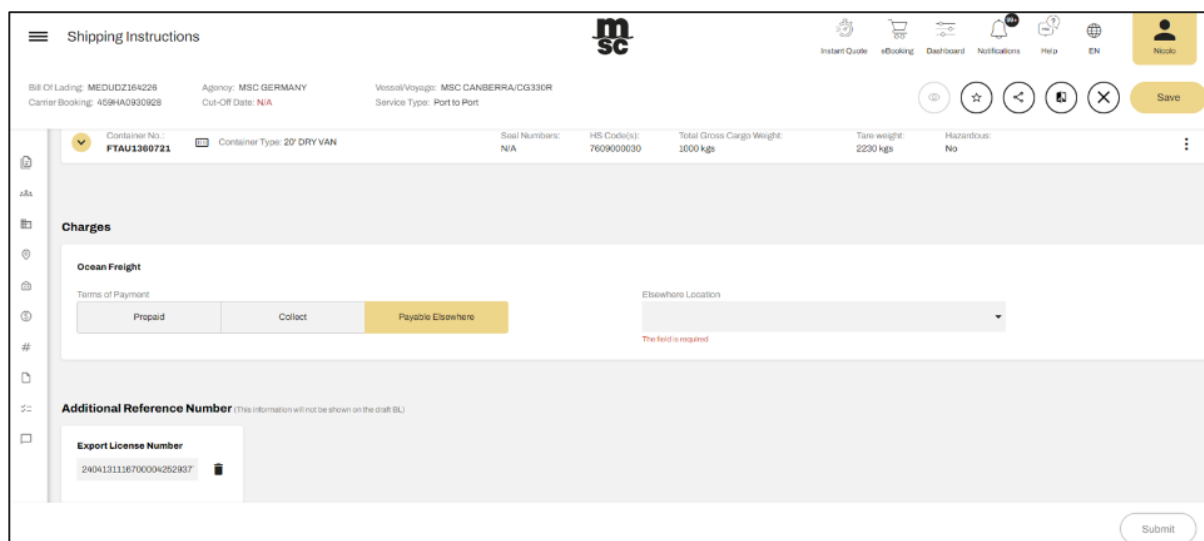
Shipping Instructions

msc

Instant Quote eBooking Dashboard Notifications Help EN Nicolo

99+

Bill Of Lading: MEDUDZ164226
Carrier Booking: 459HA0930928

Agency: MSC GERMANY
Cut-Off Date: N/A

Vessel/Voyage: MSC CANBERRA/CG330R
Service Type: Port to Port

Save

Container No.: FTAU1360721
Container Type: 20' DRY VAN
Seal Numbers: N/A
HS Code(s): 7609000030
Total Gross Cargo Weight: 1000 kgs
Tare weight: 2230 kgs
Hazardous: No

Charges

Ocean Freight

Terms of Payment

| Prepaid | Collect | Payable Elsewhere |
|---|---|---|

Elsewhere Location

The field is required

Additional Reference Number (This information will not be shown on the draft BL)

Export License Number

24041311167000042529​37

Submit